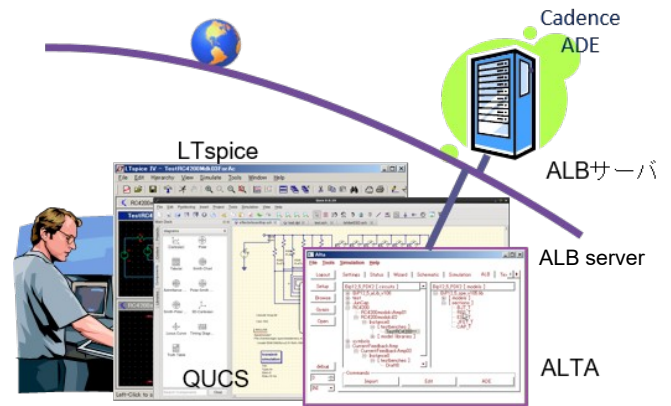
Cadence ADE

LTspice

ALBサーバ

ALB server

QUCS

ALTA

LTspice IV - TestRC4200Mdl.SCFsc4c

File Edit Hierarchy View Simulate Tools Window Help

Alta

File Tools Simulation Help

Logout Setup Browse Guide Open

Settings Status Wizard Schematic Simulation PLR

Import Edit ADE